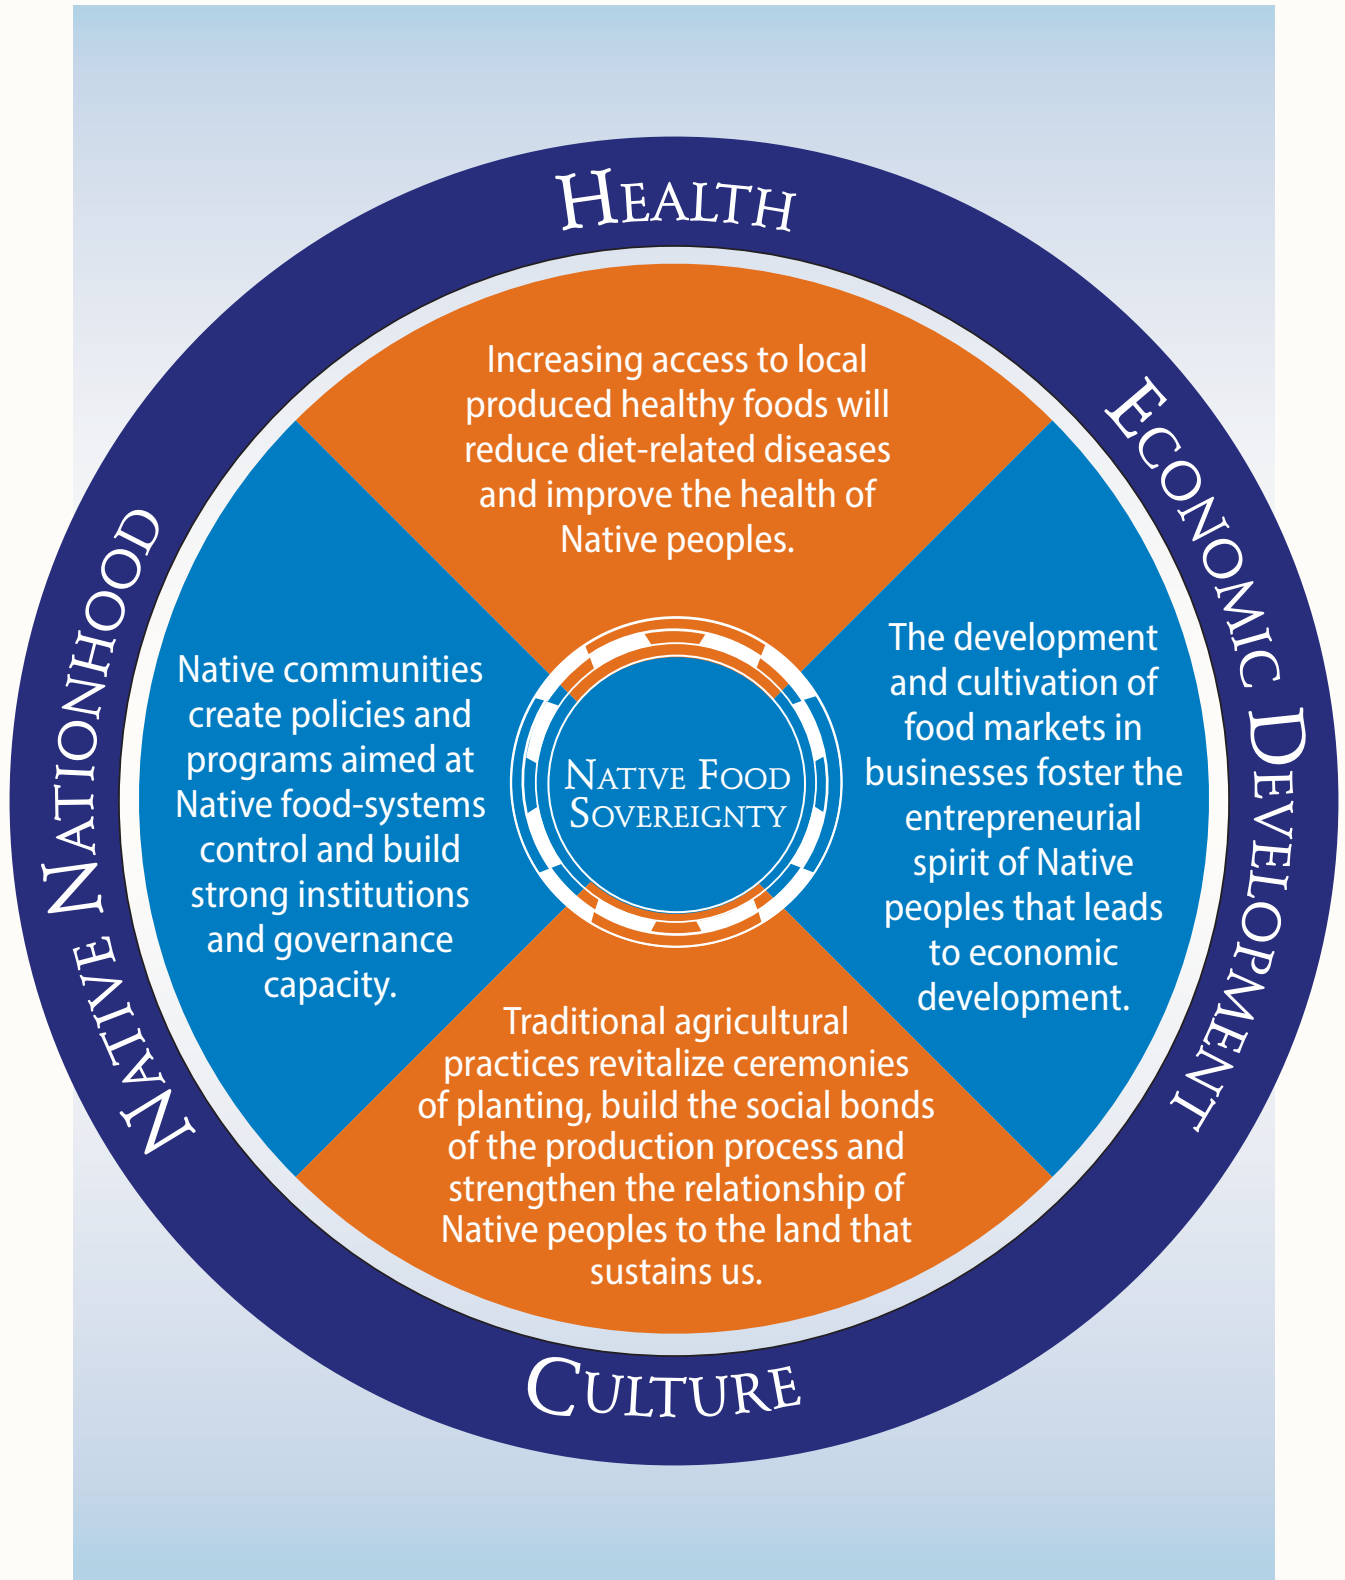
Health

Increasing access to local produced healthy foods will reduce diet-related diseases and improve the health of Native peoples.

Economic Development

The development and cultivation of food markets in businesses foster the entrepreneurial spirit of Native peoples that leads to economic development.

Native Food Sovereignty

Native Nationhood

Native communities create policies and programs aimed at Native food-systems control and build strong institutions and governance capacity.

Culture

Traditional agricultural practices revitalize ceremonies of planting, build the social bonds of the production process and strengthen the relationship of Native peoples to the land that sustains us.